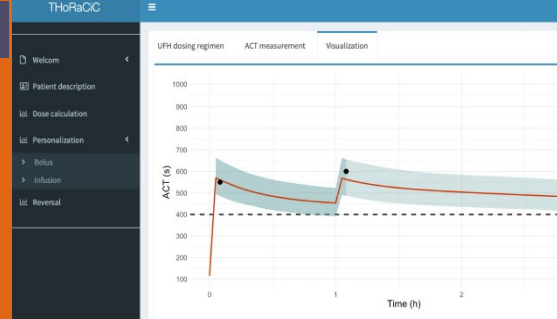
THoRaCiC

Welcom
Patient description
Dose calculation
Personalization
Bolus
Infusion
Reversal

UFH dosing regimen
ACT measurement
Visualization

1000
900
800
700
600
500
400
300
200
100
ACT (s)
0
1
2
Time (h)